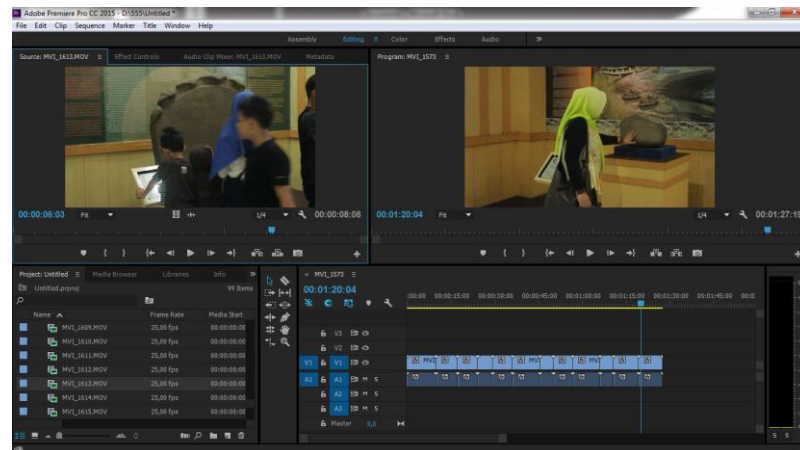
Adobe Premiere Pro CC 2015 - D:\555\Untitled *
File Edit Clip Sequence Marker Title Window Help

Assembly Editing Color Effects Audio »

Source: MVI_1613.MOV ≡ Effect Controls Audio Clip Mixer: MVI_1613.MOV Metadata

00:00:06:03 Fit 1/4 00:00:08:08

Program: MVI_1573 ≡

00:01:20:04 Fit 1/4 00:01:27:1

Project: Untitled ≡ Media Browser Libraries Info »
Untitled.prproj 99 Items

| Name | Frame Rate | Media Start |
|---|---|---|
| MVI_1609.MOV | 25,00 fps | 00:00:00:00 |
| MVI_1610.MOV | 25,00 fps | 00:00:00:00 |
| MVI_1611.MOV | 25,00 fps | 00:00:00:00 |
| MVI_1612.MOV | 25,00 fps | 00:00:00:00 |
| MVI_1613.MOV | 25,00 fps | 00:00:00:00 |
| MVI_1614.MOV | 25,00 fps | 00:00:00:00 |
| MVI_1615.MOV | 25,00 fps | 00:00:00:00 |

× MVI_1573 ≡
00:01:20:04
:00:00 00:00:15:00 00:00:30:00 00:00:45:00 00:01:00:00 00:01:15:00 00:01:30:00 00:01:45:00 00:0

V3
V2
V1 V1 MVI MVI MVI
A1 A1 M S
A2 M S
A3 M S
Master 0,0

S S